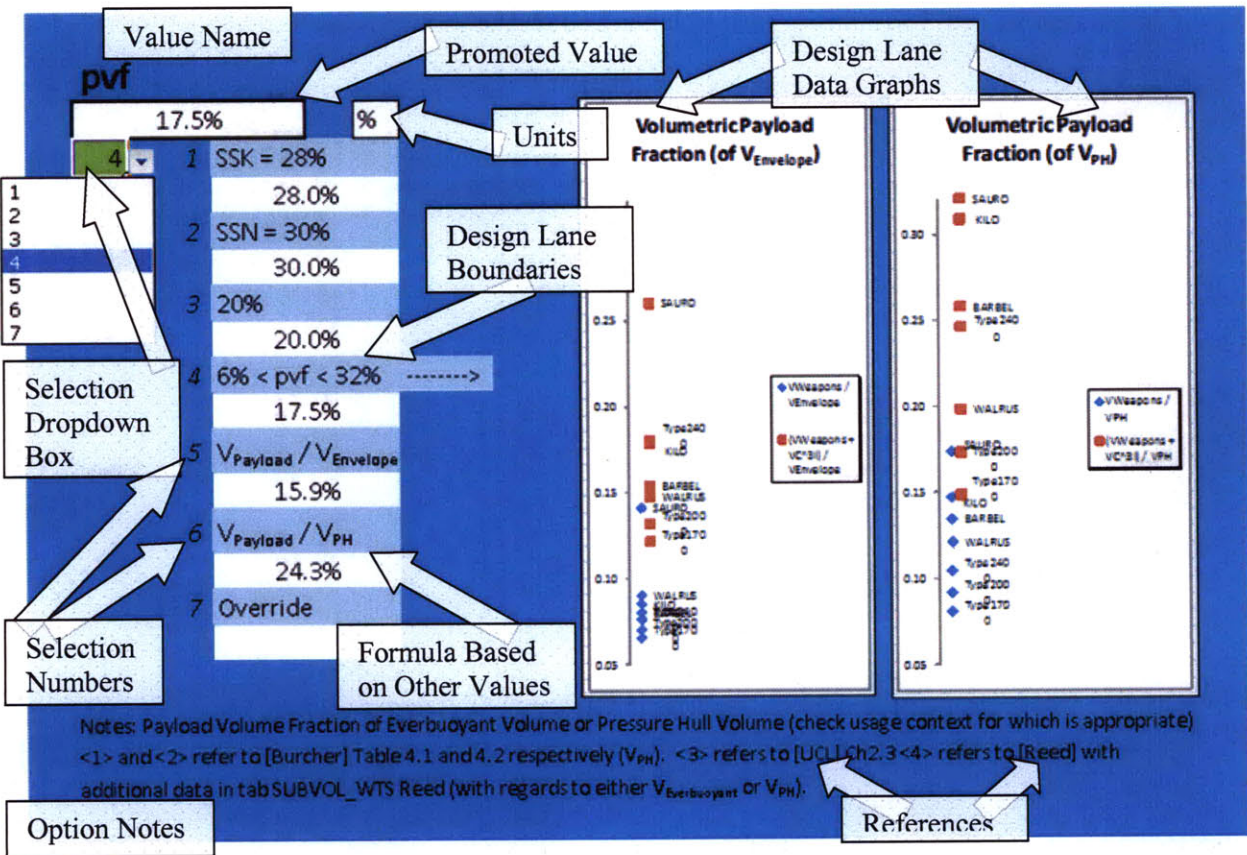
Value Name

Promoted Value

Design Lane Data Graphs

pvf

17.5%

%

Units

4

1 SSK = 28%

28.0%

2 SSN = 30%

30.0%

3 20%

20.0%

4 6% < pvf < 32% -------->

17.5%

5 $V_{Payload}$ / $V_{Envelope}$

15.9%

6 $V_{Payload}$ / $V_{PH}$

24.3%

7 Override

1
2
3
4
5
6
7

Design Lane Boundaries

Selection Dropdown Box

Selection Numbers

Formula Based on Other Values

Volumetric Payload Fraction (of $V_{Envelope}$)

0.25
0.20
0.15
0.10
0.05

SAURO
Type240 0
KILO
BARBEL
WALRUS
SAURO
Type200
Type170 0
WALRUS

VWeapons / VEnvelope
(VWeapons + VC^3I) / VEnvelope

Volumetric Payload Fraction (of $V_{PH}$)

0.30
0.25
0.20
0.15
0.10
0.05

SAURO
KILO
BARBEL
Type 240 0
WALRUS
SAURO
Type200 0
Type170 0
KILO
BARBEL
WALRUS
Type 240
Type200
Type170 0

VWeapons / VPH
(VWeapons + VC^3I) / VPH

Notes: Payload Volume Fraction of Everbuoyant Volume or Pressure Hull Volume (check usage context for which is appropriate) <1> and <2> refer to [Burcher] Table 4.1 and 4.2 respectively ($V_{PH}$). <3> refers to [UCL] Ch2.3 <4> refers to [Reed] with additional data in tab SUBVOL_WTS Reed (with regards to either $V_{Everbuoyant}$ or $V_{PH}$).

Option Notes

References